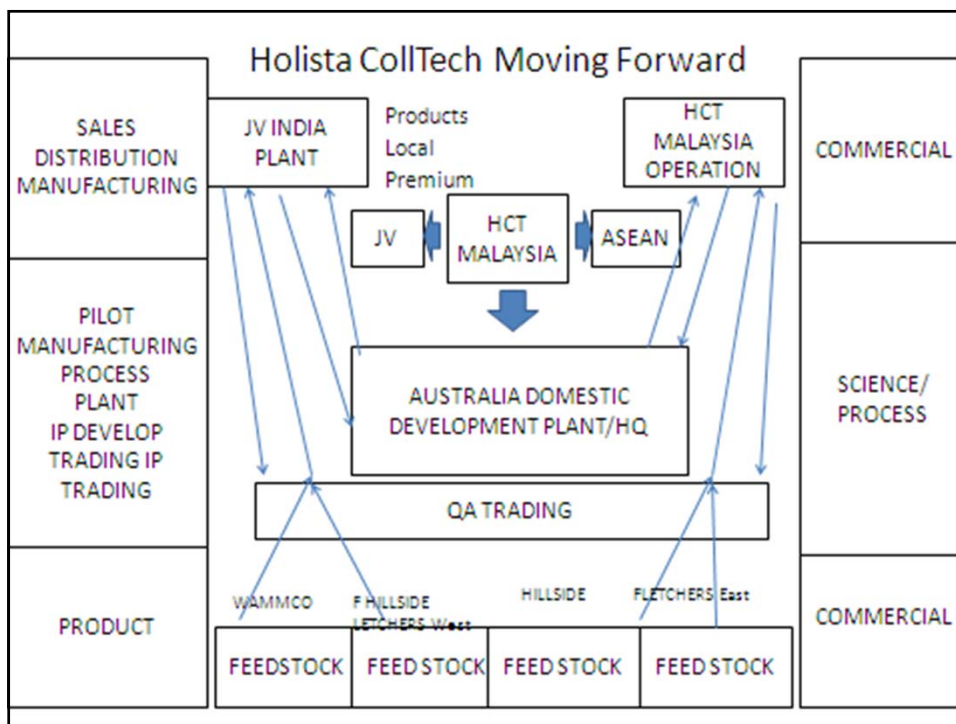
Holista CollTech Moving Forward

SALES DISTRIBUTION MANUFACTURING

PILOT MANUFACTURING PROCESS PLANT IP DEVELOP TRADING IP TRADING

PRODUCT

JV INDIA PLANT

Products Local Premium

HCT MALAYSIA OPERATION

COMMERCIAL

JV

HCT MALAYSIA

ASEAN

AUSTRALIA DOMESTIC DEVELOPMENT PLANT/HQ

SCIENCE/ PROCESS

QA TRADING

WAMMCO

F HILLSIDE LETCHERS West

HILLSIDE

FLETCHERS East

COMMERCIAL

FEEDSTOCK

FEED STOCK

FEED STOCK

FEED STOCK